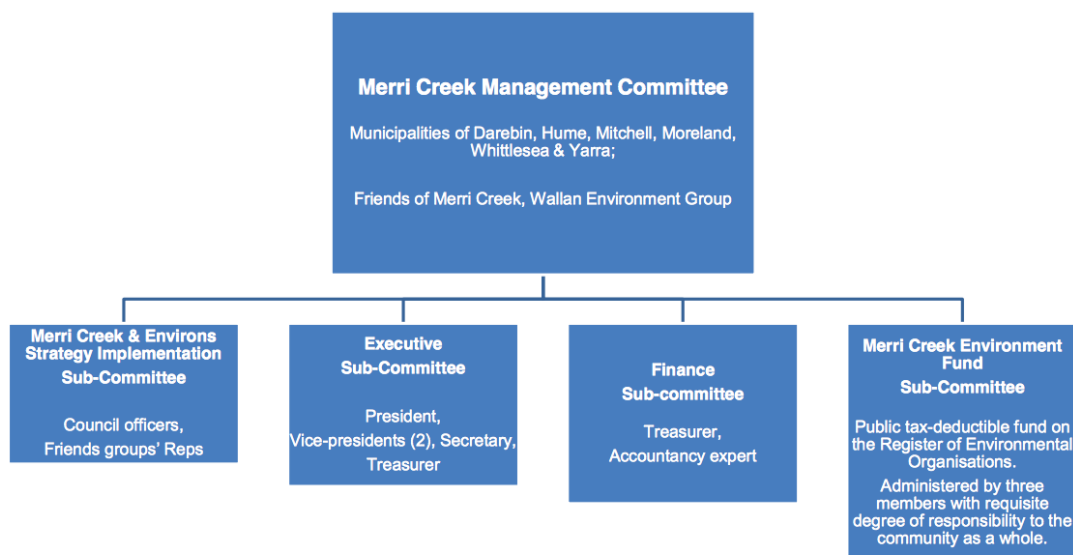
Merri Creek Management Committee

Municipalities of Darebin, Hume, Mitchell, Moreland, Whittlesea & Yarra;

Friends of Merri Creek, Wallan Environment Group

Merri Creek & Environs Strategy Implementation Sub-Committee

Council officers, Friends groups' Reps

Executive Sub-Committee

President, Vice-presidents (2), Secretary, Treasurer

Finance Sub-committee

Treasurer, Accountancy expert

Merri Creek Environment Fund Sub-Committee

Public tax-deductible fund on the Register of Environmental Organisations.

Administered by three members with requisite degree of responsibility to the community as a whole.